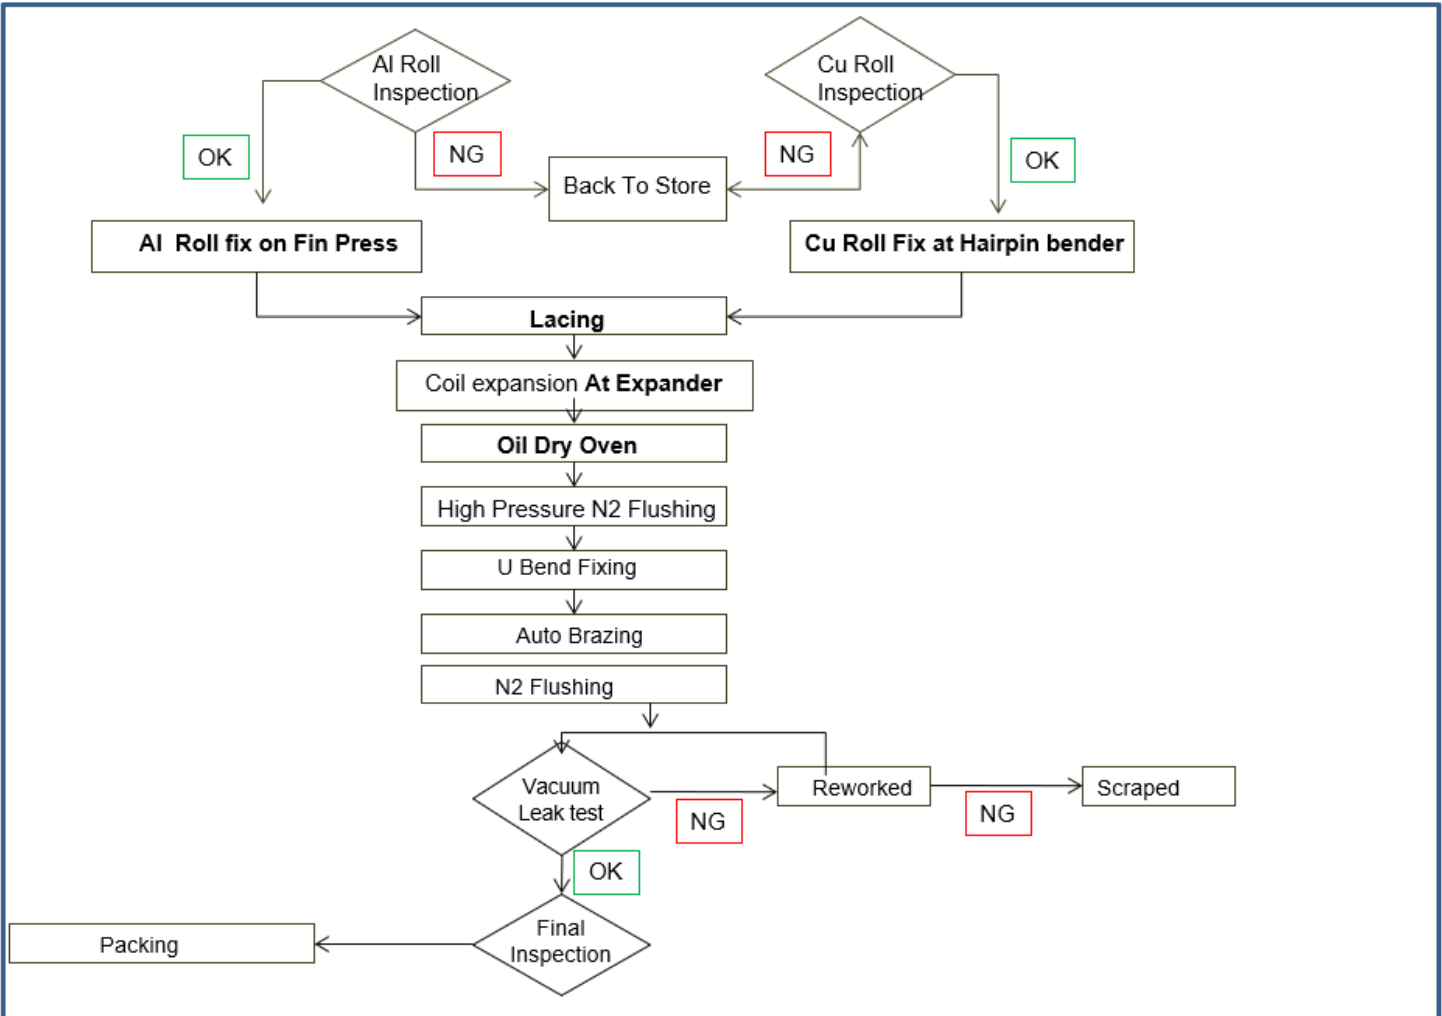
Al Roll Inspection

Cu Roll Inspection

OK

NG

Back To Store

NG

OK

Al Roll fix on Fin Press

Cu Roll Fix at Hairpin bender

Lacing

Coil expansion At Expander

Oil Dry Oven

High Pressure N2 Flushing

U Bend Fixing

Auto Brazing

N2 Flushing

Vacuum Leak test

Reworked

Scraped

NG

NG

OK

Packing

Final Inspection